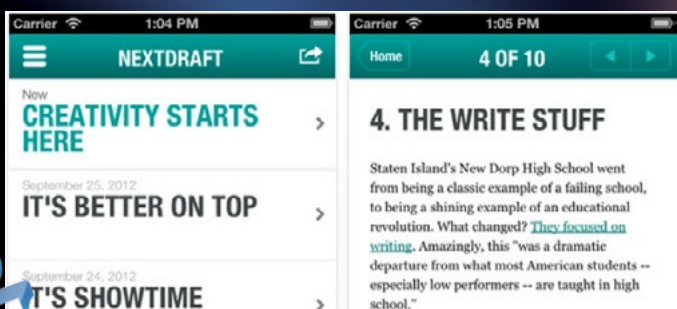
Carrier 1:04 PM

NEXTDRAFT

New
CREATIVITY STARTS HERE

September 25, 2012
IT'S BETTER ON TOP

September 24, 2012
T'S SHOWTIME

Carrier 1:05 PM

Home

4 OF 10

4. THE WRITE STUFF

Staten Island's New Dorp High School went from being a classic example of a failing school, to being a shining example of an educational revolution. What changed? They focused on writing. Amazingly, this "was a dramatic departure from what most American students -- especially low performers -- are taught in high school."